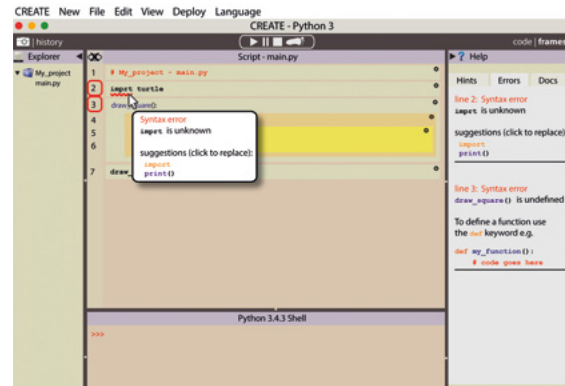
CREATE New File Edit View Deploy Language

CREATE - Python 3

history

code | frame

Explorer

My_project
main.py

Script - main.py

1 # My_project - main.py
2 impt turtle
3 draw_square()
4
5
6
7 draw_

Syntax error
impt is unknown

suggestions (click to replace):
import
print()

Python 3.4.3 Shell

>>>

? Help

Hints Errors Docs

line 2: Syntax error
impt is unknown

suggestions (click to replace)
import
print()

line 3: Syntax error
draw_square() is undefined

To define a function use the def keyword e.g.

def my_function():
# code goes here